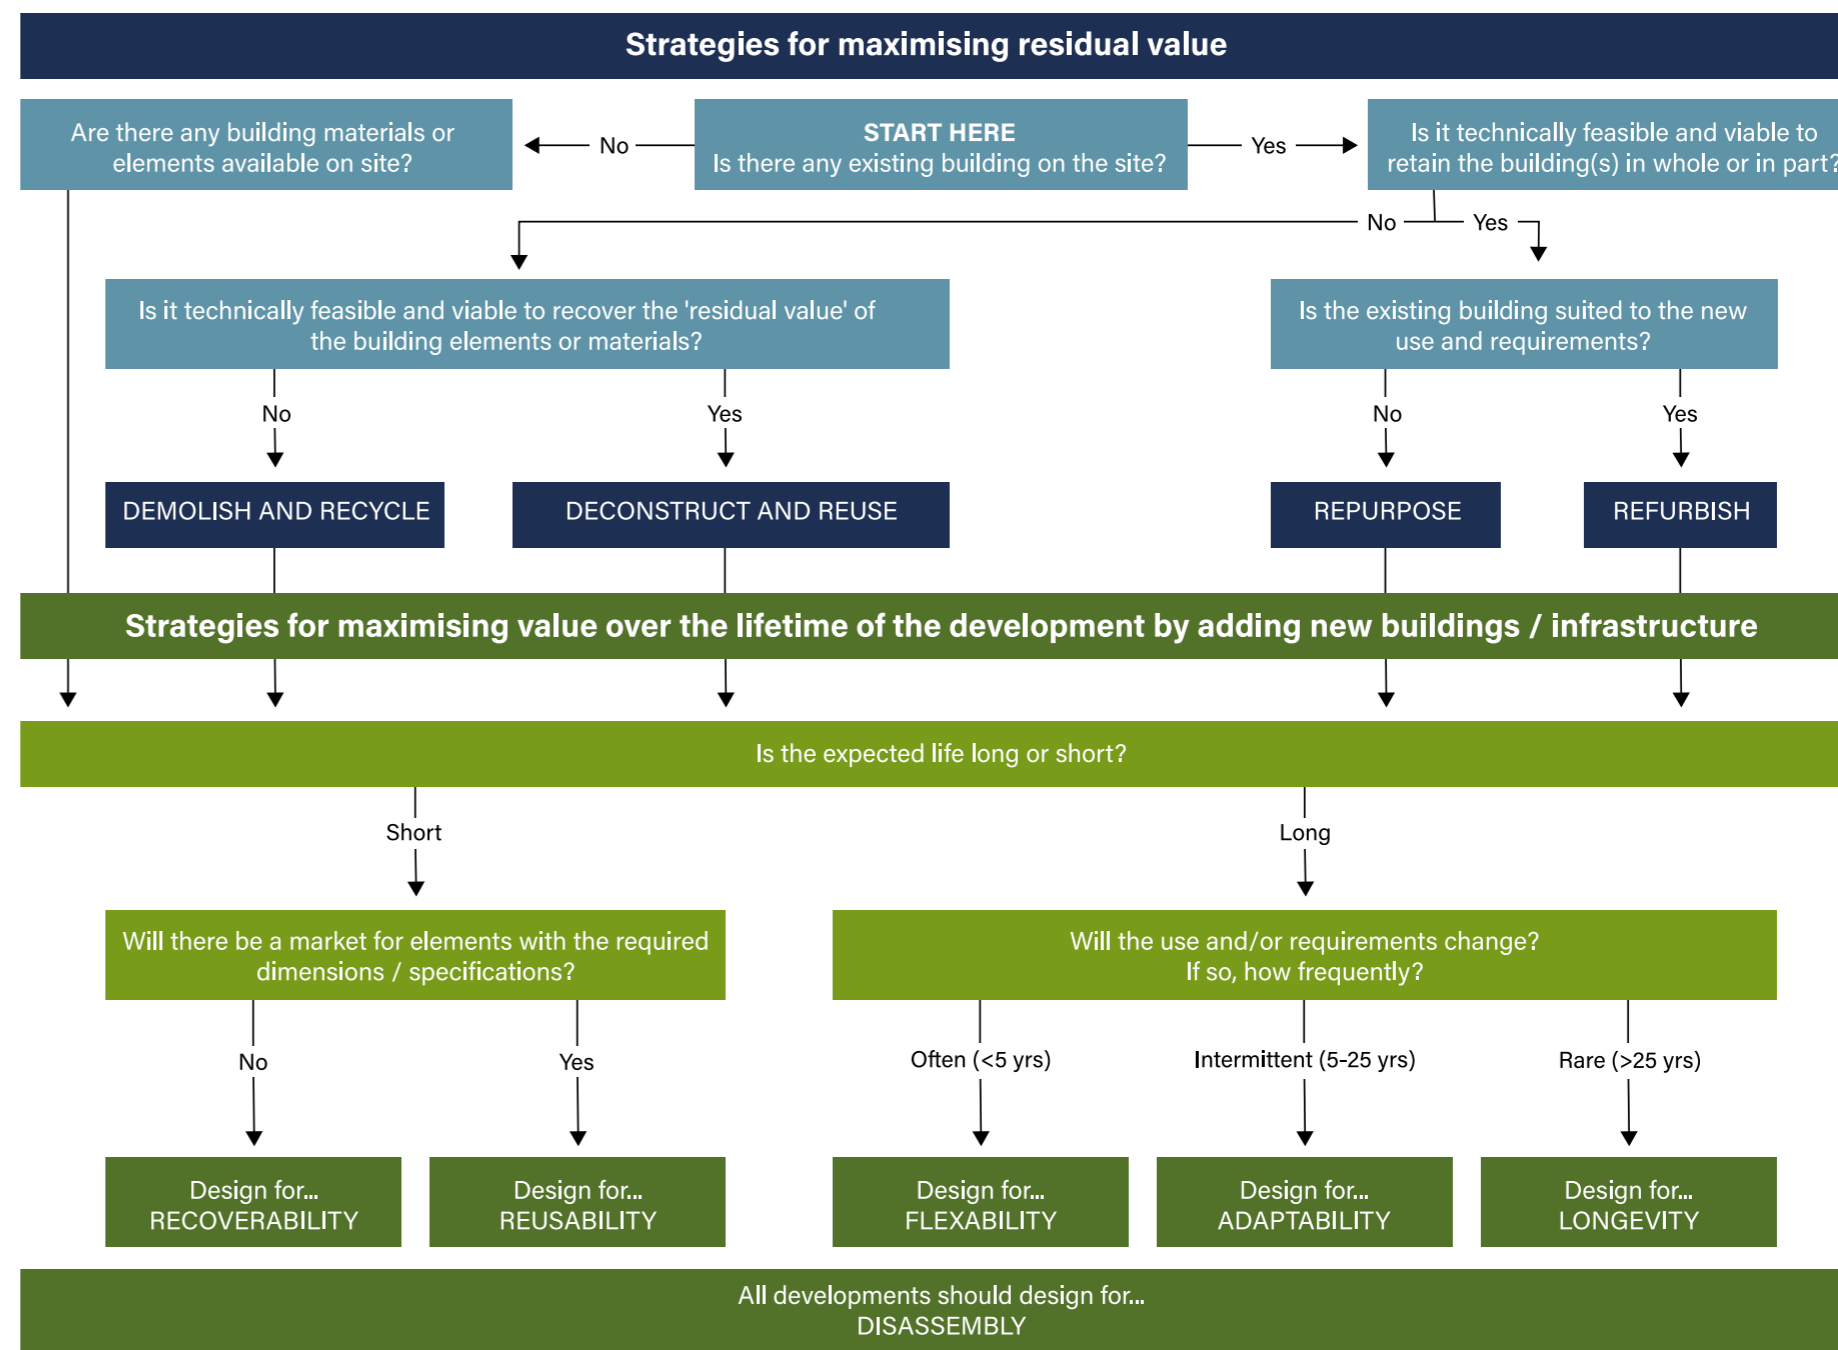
Strategies for maximising residual value

Are there any building materials or elements available on site?

No

START HERE
Is there any existing building on the site?

Yes

Is it technically feasible and viable to retain the building(s) in whole or in part?

No

Yes

Is it technically feasible and viable to recover the 'residual value' of the building elements or materials?

Is the existing building suited to the new use and requirements?

No

Yes

No

Yes

DEMOLISH AND RECYCLE

DECONSTRUCT AND REUSE

REPURPOSE

REFURBISH

Strategies for maximising value over the lifetime of the development by adding new buildings / infrastructure

Is the expected life long or short?

Short

Long

Will there be a market for elements with the required dimensions / specifications?

Will the use and/or requirements change? If so, how frequently?

No

Yes

Often (<5 yrs)

Intermittent (5-25 yrs)

Rare (>25 yrs)

Design for... RECOVERABILITY

Design for... REUSABILITY

Design for... FLEXABILITY

Design for... ADAPTABILITY

Design for... LONGEVITY

All developments should design for... DISASSEMBLY